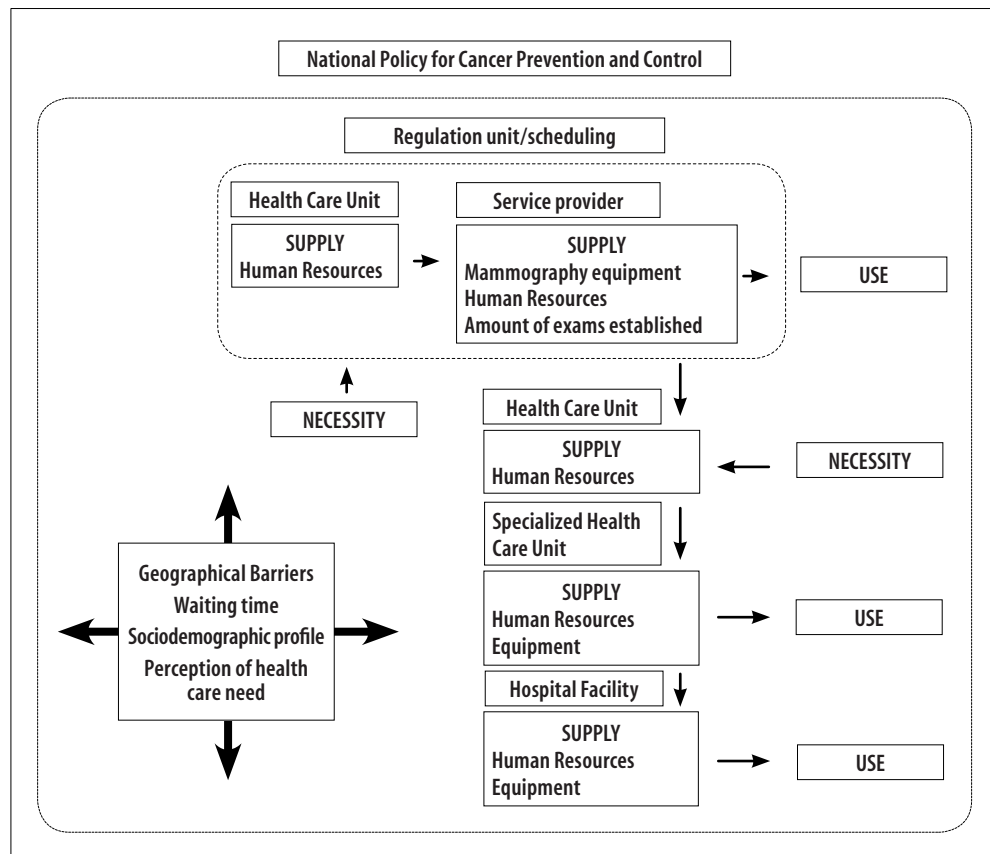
National Policy for Cancer Prevention and Control

Regulation unit/scheduling

Health Care Unit

SUPPLY
Human Resources

Service provider

SUPPLY
Mammography equipment
Human Resources
Amount of exams established

USE

NECESSITY

Health Care Unit

SUPPLY
Human Resources

NECESSITY

Specialized Health Care Unit

SUPPLY
Human Resources
Equipment

USE

Geographical Barriers
Waiting time
Sociodemographic profile
Perception of health care need

Hospital Facility

SUPPLY
Human Resources
Equipment

USE